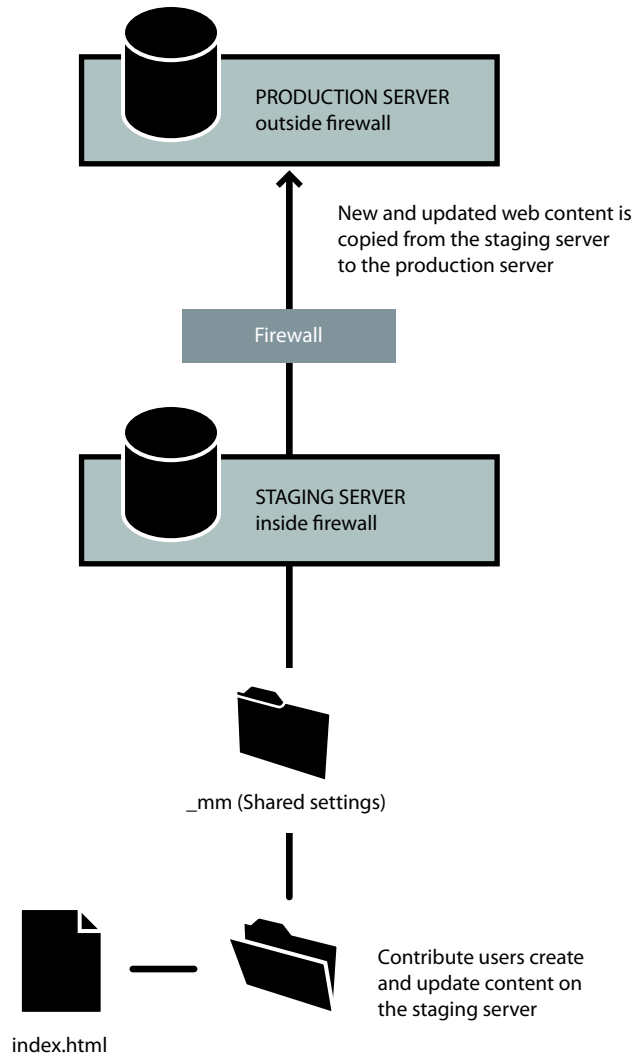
PRODUCTION SERVER
outside firewall

New and updated web content is copied from the staging server to the production server

Firewall

STAGING SERVER
inside firewall

_mm (Shared settings)

Contribute users create and update content on the staging server

index.html